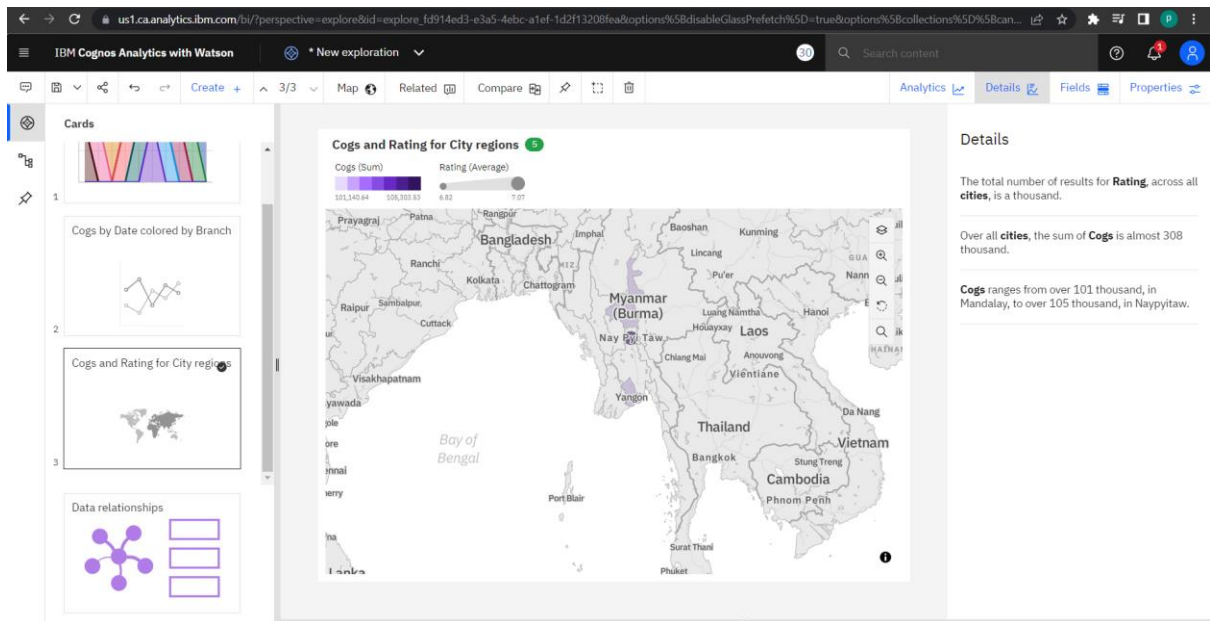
us1.ca.analytics.ibm.com/bi/?perspective=explore&id=explore_fd914ed3-e3a5-4ebc-a1ef-1d2f13208fea&options%5BdisableGlassPrefetch%5D=true&options%5Bcollections%5D%5Bcan...

IBM Cognos Analytics with Watson
* New exploration
30
Search content

Create +
3/3
Map
Related
Compare
Analytics
Details
Fields
Properties

Cards
1
Cogs by Date colored by Branch
2
Cogs and Rating for City regions
3
Data relationships

Cogs and Rating for City regions 5
Cogs (Sum)
101,140.64 105,303.53
Rating (Average)
6.82 7.07

Prayagraj Patna Rangpur Bangladesh Imphal Baoshan Kunming Lincang Ranchi Kolkata Chattogram Pu'er Raipur Sambalpur Myanmar (Burma) Luang Namtha Hanoi Cuttack Nay Pyi Taw Houayxay Laos Chiang Mai Anouvong Vientiane Visakhapatnam Yangon Da Nang Bay of Bengal Thailand Vietnam Bangkok Stung Treng Cambodia Phnom Penh Port Blair Surat Thani Phuket Lanka

Details

The total number of results for Rating, across all cities, is a thousand.

Over all cities, the sum of Cogs is almost 308 thousand.

Cogs ranges from over 101 thousand, in Mandalay, to over 105 thousand, in Naypyitaw.